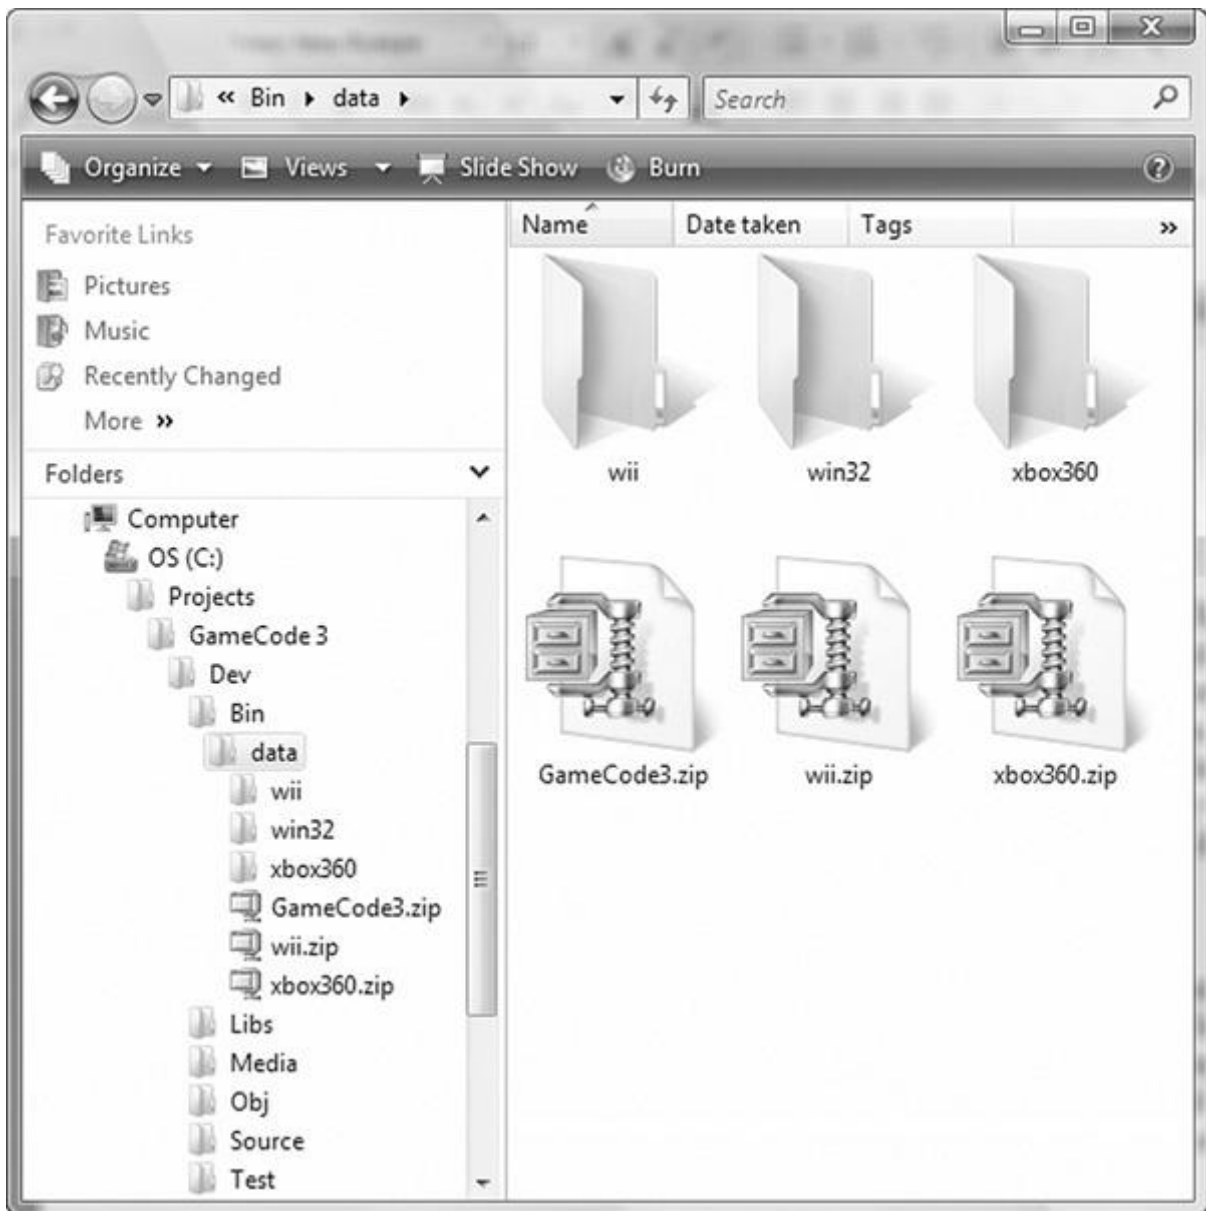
« Bin ▸ data ▸

Search

Organize ▾ Views ▾ Slide Show Burn

Name Date taken Tags »

Favorite Links

Pictures

Music

Recently Changed

More »

Folders

Computer

OS (C:)

Projects

GameCode 3

Dev

Bin

data

wii

win32

xbox360

GameCode3.zip

wii.zip

xbox360.zip

Libs

Media

Obj

Source

Test

wii

win32

xbox360

GameCode3.zip

wii.zip

xbox360.zip